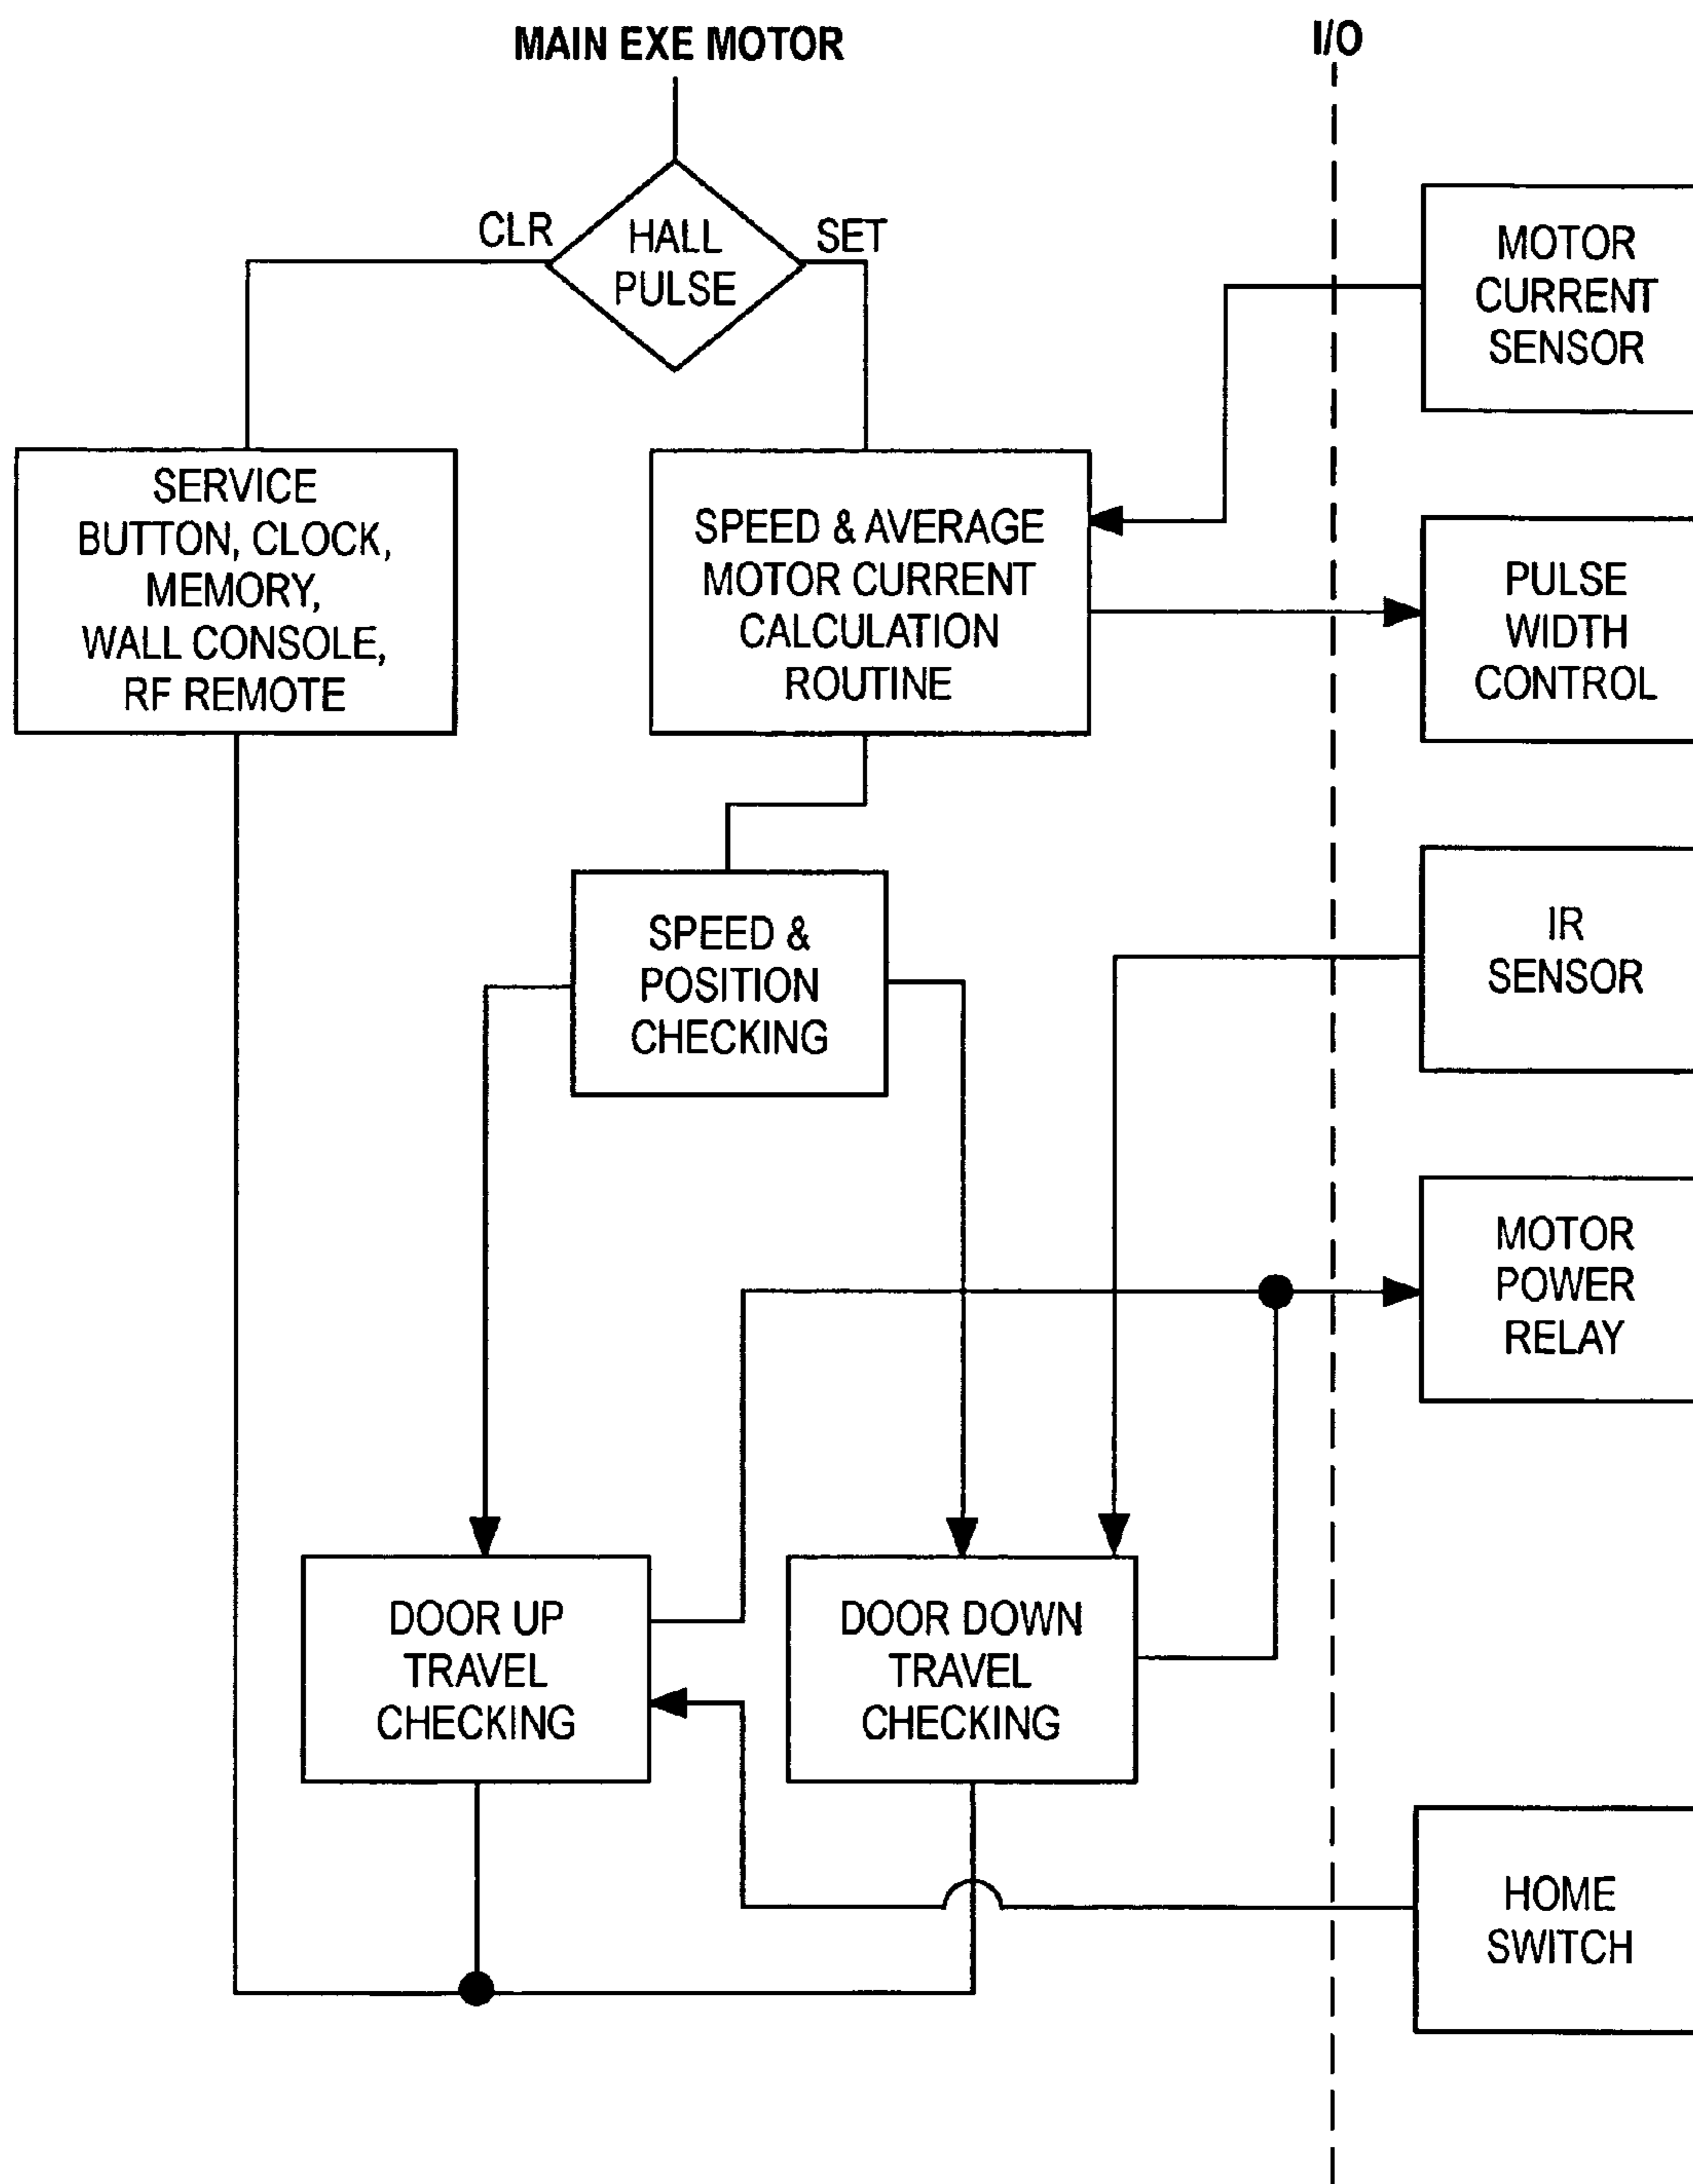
MAIN EXE MOTOR

I/O

CLR

HALL PULSE

SET

MOTOR CURRENT SENSOR

SERVICE BUTTON, CLOCK, MEMORY, WALL CONSOLE, RF REMOTE

SPEED & AVERAGE MOTOR CURRENT CALCULATION ROUTINE

PULSE WIDTH CONTROL

SPEED & POSITION CHECKING

IR SENSOR

MOTOR POWER RELAY

DOOR UP TRAVEL CHECKING

DOOR DOWN TRAVEL CHECKING

HOME SWITCH